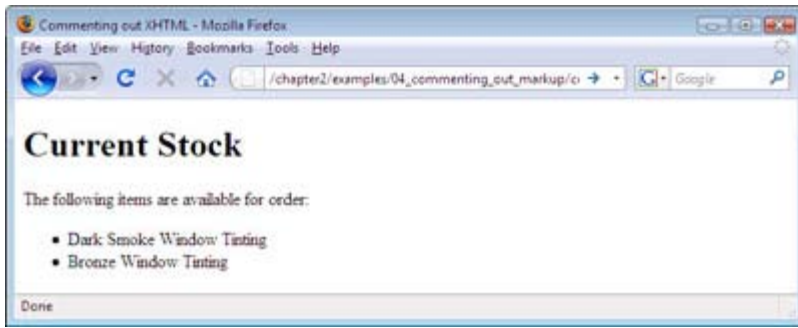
Commenting out XHTML - Mozilla Firefox

File Edit View History Bookmarks Tools Help

/chapter2/examples/04_commenting_out_markup/c

Google

Current Stock

The following items are available for order:

- Dark Smoke Window Tinting
- Bronze Window Tinting

Done